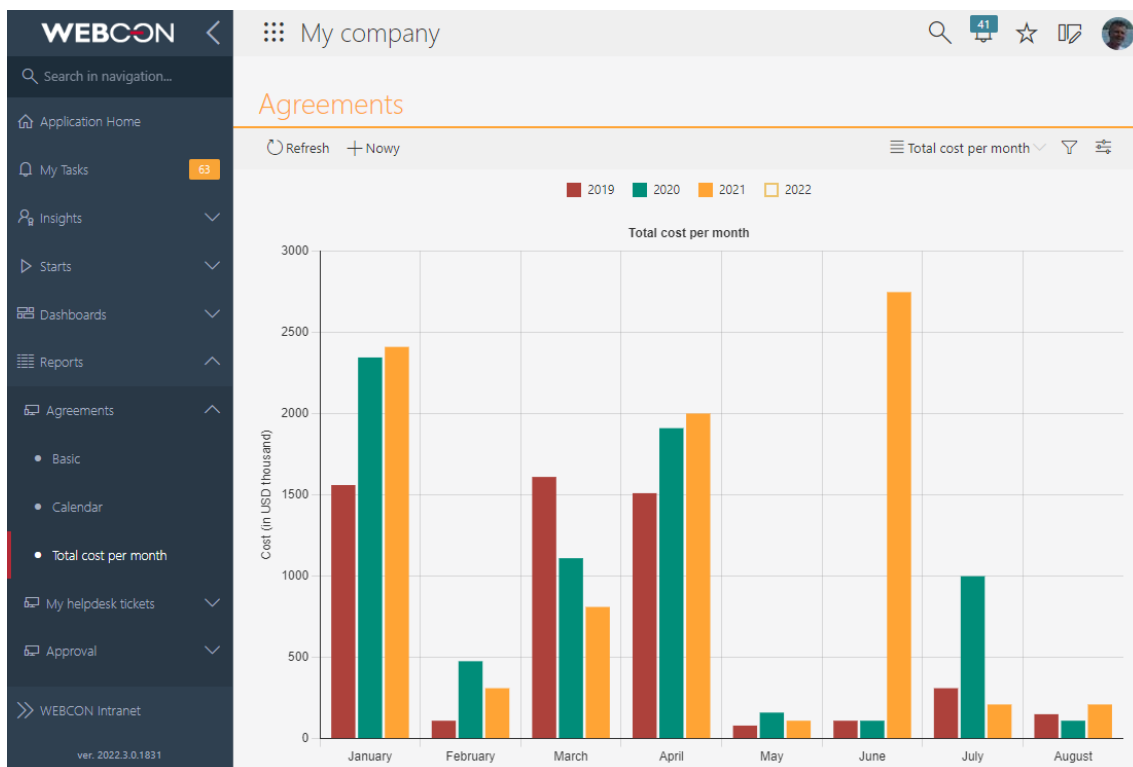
WEBCON
Search in navigation...
Application Home
My Tasks 63
Insights
Starts
Dashboards
Reports
Agreements
Basic
Calendar
Total cost per month
My helpdesk tickets
Approval
WEBCON Intranet
ver. 2022.3.0.1831

My company
41

Agreements
Refresh
Nowy
Total cost per month

2019 2020 2021 2022

Total cost per month

Cost (in USD thousand)
3000
2500
2000
1500
1000
500
0

January February March April May June July August